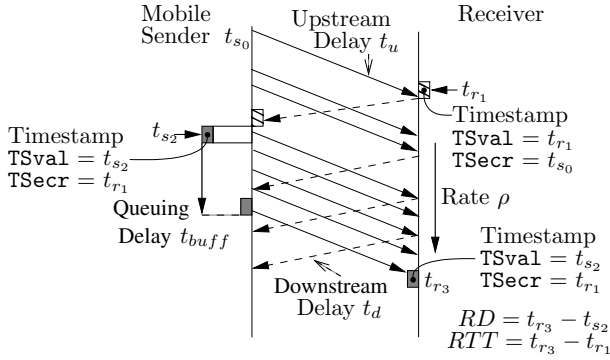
Mobile Sender $t_{s_0}$

Upstream Delay $t_u$

Receiver

$t_{r_1}$

Timestamp
$\texttt{TSval} = t_{r_1}$
$\texttt{TSecr} = t_{s_0}$

Timestamp
$\texttt{TSval} = t_{s_2}$
$\texttt{TSecr} = t_{r_1}$

$t_{s_2}$

Rate $\rho$

Queuing Delay $t_{buff}$

Timestamp
$\texttt{TSval} = t_{s_2}$
$\texttt{TSecr} = t_{r_1}$

$t_{r_3}$

Downstream Delay $t_d$

$RD = t_{r_3} - t_{s_2}$
$RTT = t_{r_3} - t_{r_1}$